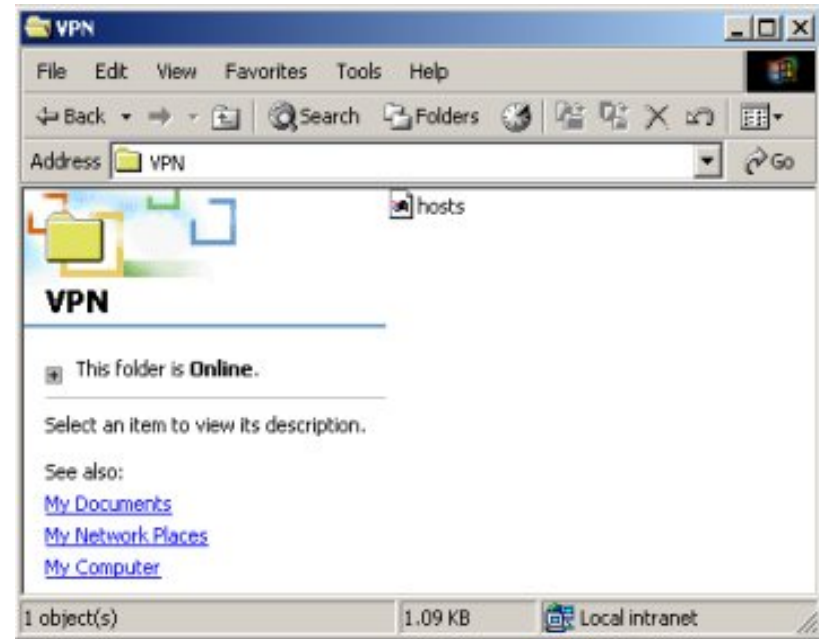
VPN

File Edit View Favorites Tools Help

Back Search Folders

Address VPN Go

VPN

This folder is **Online**.

Select an item to view its description.

See also:
My Documents
My Network Places
My Computer

hosts

1 object(s) 1.09 KB Local intranet